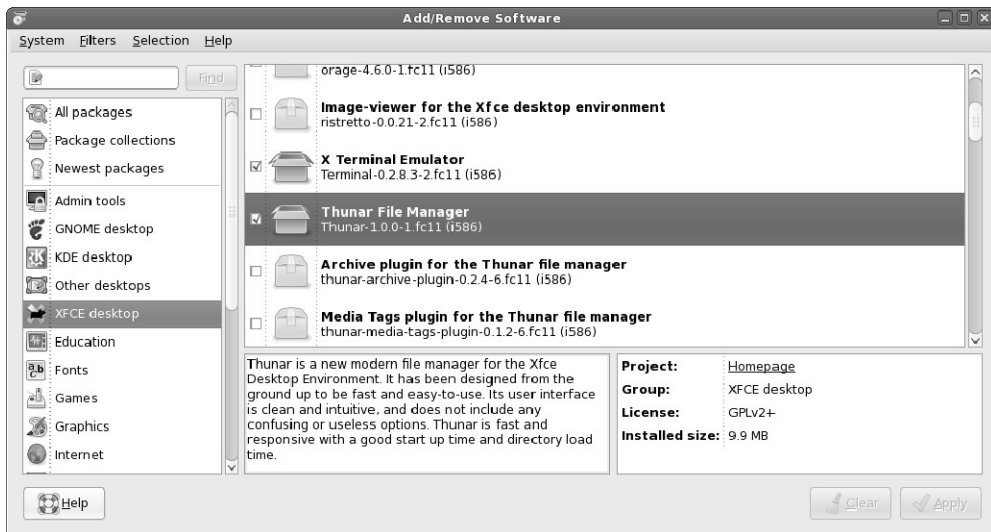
Add/Remove Software

System Filters Selection Help

Find

All packages
Package collections
Newest packages
Admin tools
GNOME desktop
KDE desktop
Other desktops
XFCE desktop
Education
Fonts
Games
Graphics
Internet

orage-4.6.0-1.fc11 (i586)

Image-viewer for the Xfce desktop environment
ristretto-0.0.21-2.fc11 (i586)

X Terminal Emulator
Terminal-0.2.8.3-2.fc11 (i586)

Thunar File Manager
Thunar-1.0.0-1.fc11 (i586)

Archive plugin for the Thunar file manager
thunar-archive-plugin-0.2.4-6.fc11 (i586)

Media Tags plugin for the Thunar file manager
thunar-media-tags-plugin-0.1.2-6.fc11 (i586)

Thunar is a new modern file manager for the Xfce Desktop Environment. It has been designed from the ground up to be fast and easy-to-use. Its user interface is clean and intuitive, and does not include any confusing or useless options. Thunar is fast and responsive with a good start up time and directory load time.

| Project: | Homepage |
|---|---|
| Group: | XFCE desktop |
| License: | GPLv2+ |
| Installed size: | 9.9 MB |

Help

Clear Apply